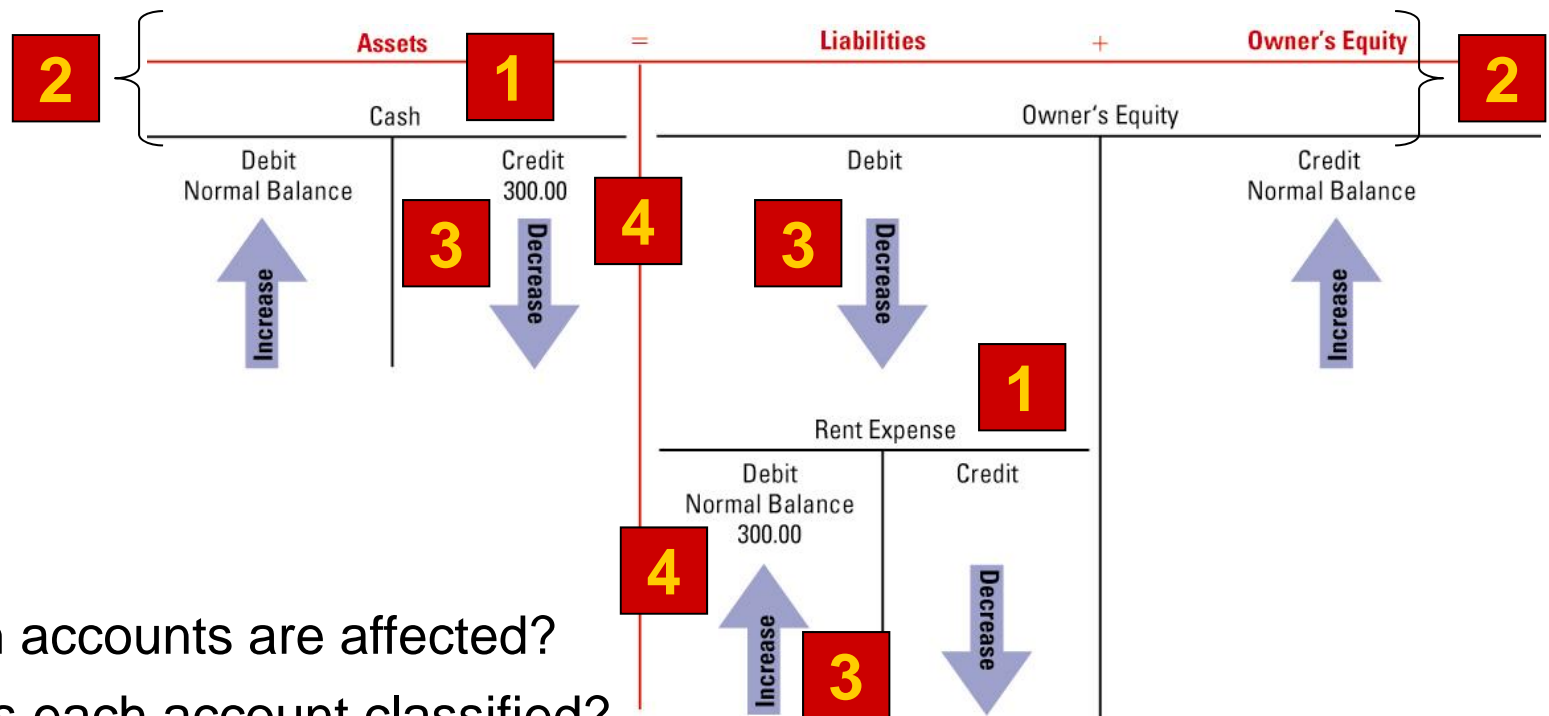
Assets = Liabilities + Owner's Equity

2

1

2

Cash

Debit
Normal Balance

Credit
300.00

3

Increase

Decrease

4

Owner's Equity

Debit

3

Decrease

Credit
Normal Balance

Increase

1

Rent Expense

Debit
Normal Balance
300.00

Credit

4

Increase

3

Decrease

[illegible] accounts are affected?

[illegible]s each account classified?